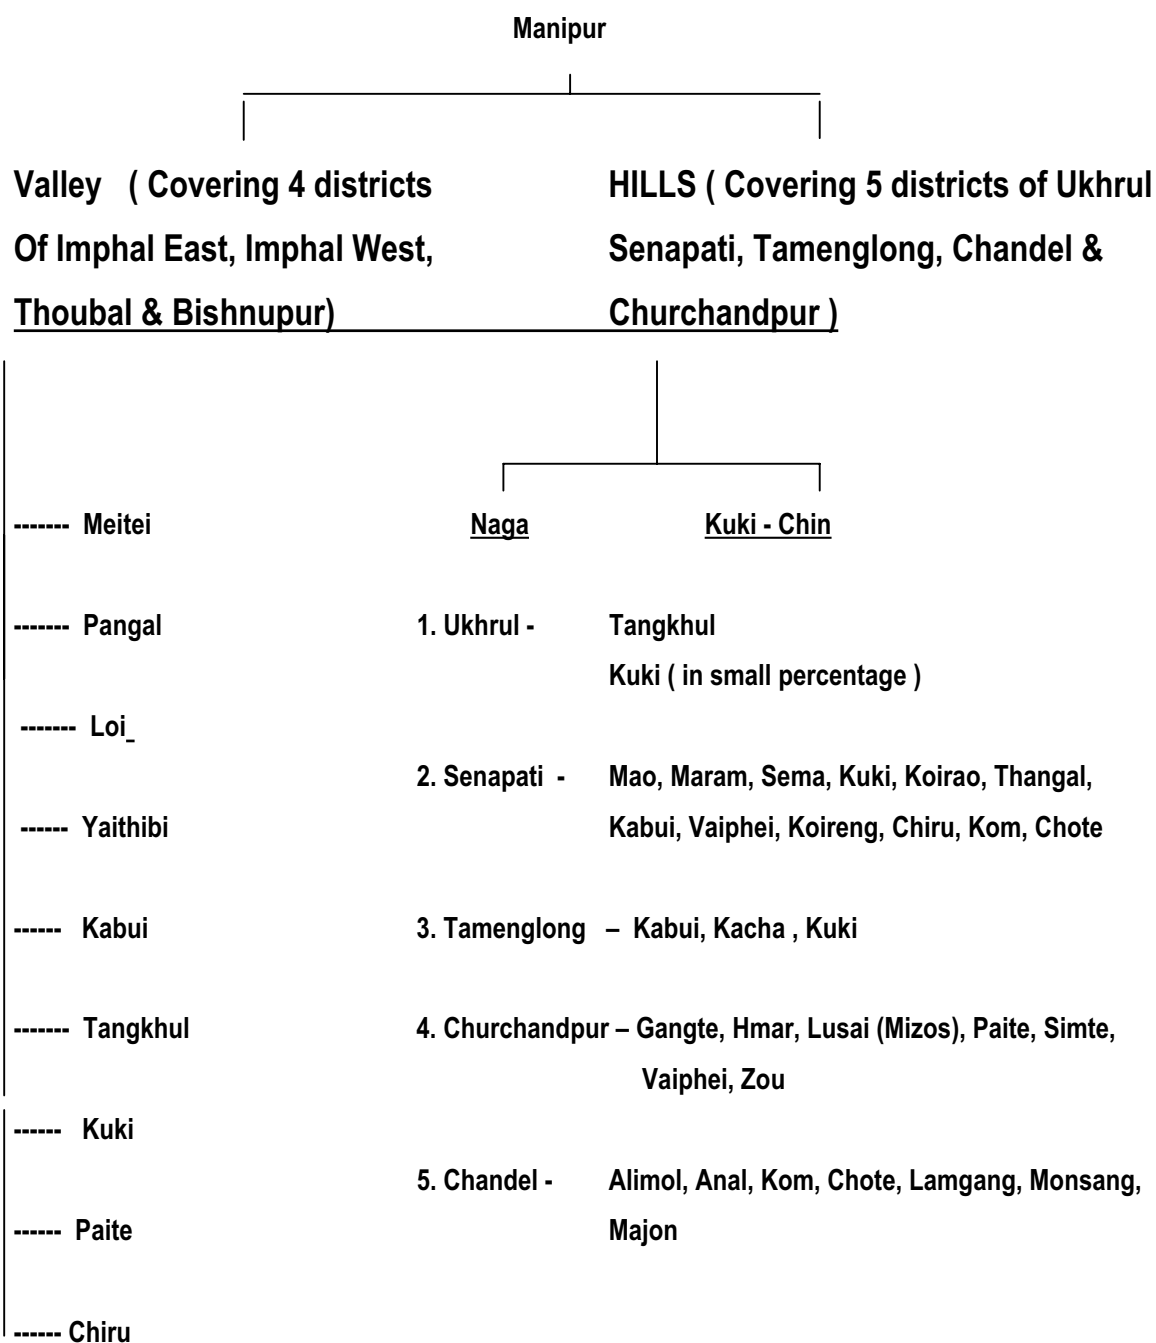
Manipur

Valley ( Covering 4 districts Of Imphal East, Imphal West, Thoubal & Bishnupur)

HILLS ( Covering 5 districts of Ukhrul Senapati, Tamenglong, Chandel & Churchandpur )

Naga

Kuki - Chin

------- Meitei

------- Pangal

------- Loi

------ Yaithibi

------ Kabui

------- Tangkhul

------ Kuki

------ Paite

------ Chiru

1. Ukhrul - Tangkhul
Kuki ( in small percentage )

2. Senapati - Mao, Maram, Sema, Kuki, Koirao, Thangal, Kabui, Vaiphei, Koireng, Chiru, Kom, Chote

3. Tamenglong – Kabui, Kacha , Kuki

4. Churchandpur – Gangte, Hmar, Lusai (Mizos), Paite, Simte, Vaiphei, Zou

5. Chandel - Alimol, Anal, Kom, Chote, Lamgang, Monsang, Majon